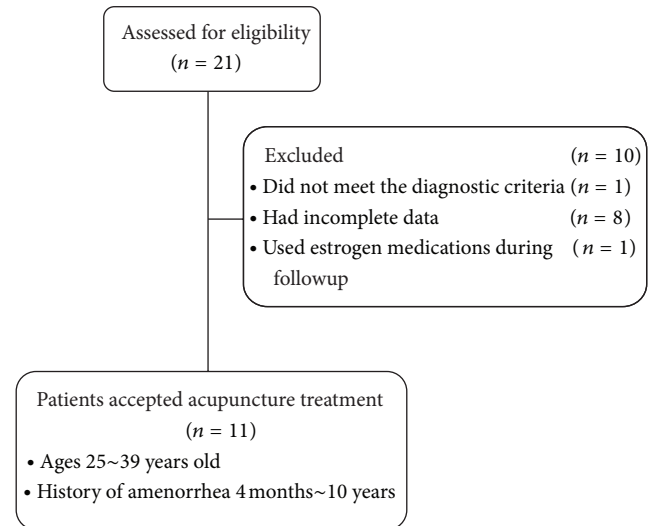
Assessed for eligibility
($n = 21$)

Excluded ($n = 10$)
• Did not meet the diagnostic criteria ($n = 1$)
• Had incomplete data ($n = 8$)
• Used estrogen medications during followup ($n = 1$)

Patients accepted acupuncture treatment
($n = 11$)
• Ages 25~39 years old
• History of amenorrhea 4 months~10 years